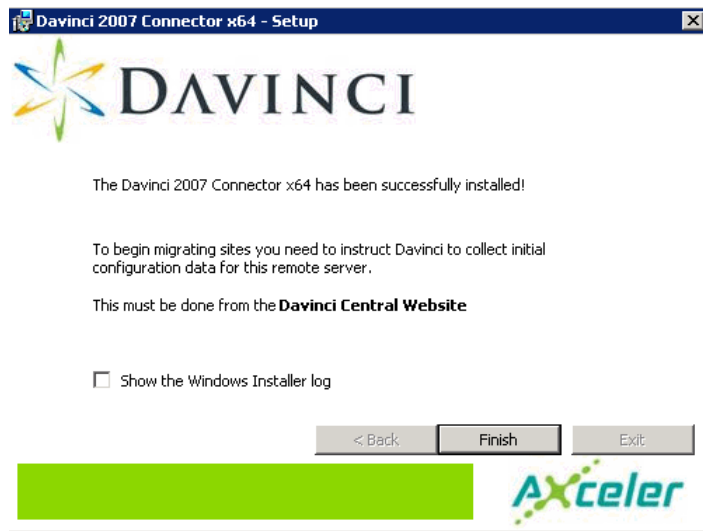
Davinci 2007 Connector x64 - Setup

DAVINCI

The Davinci 2007 Connector x64 has been successfully installed!

To begin migrating sites you need to instruct Davinci to collect initial configuration data for this remote server.

This must be done from the **Davinci Central Website**

Show the Windows Installer log

< Back

Finish

Exit

AXceler